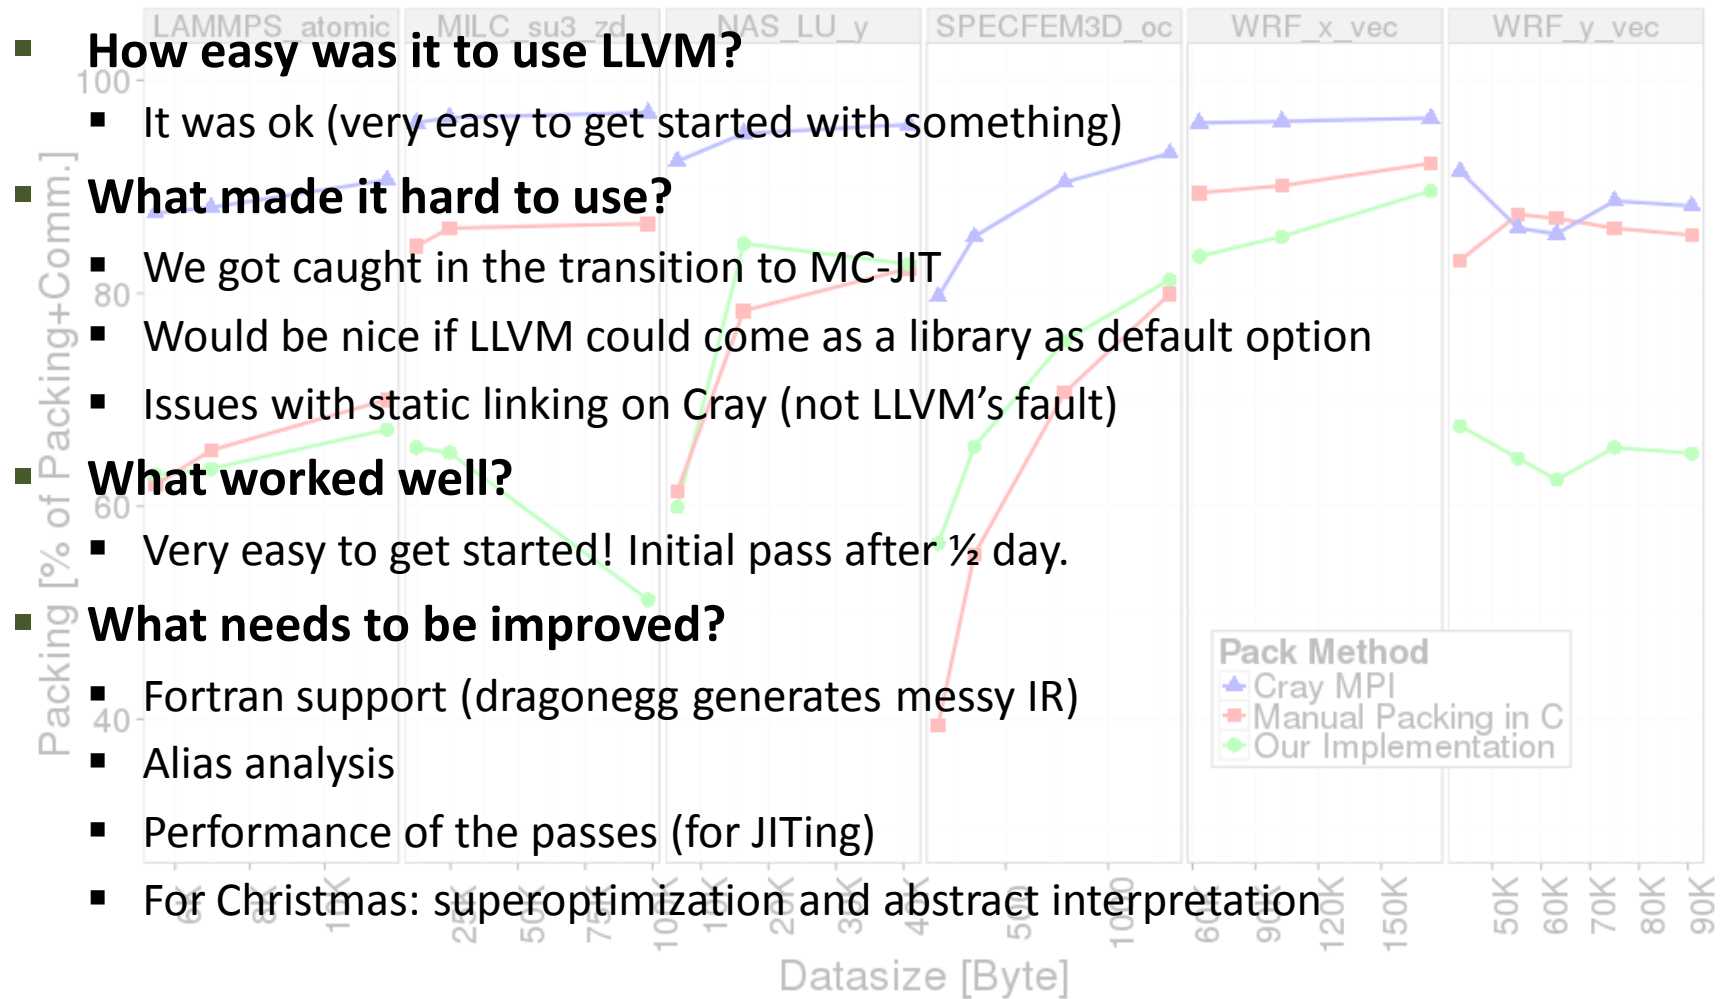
How easy was it to use LLVM?

It was ok (very easy to get started with something)

What made it hard to use?

We got caught in the transition to MC-JIT

Would be nice if LLVM could come as a library as default option

Issues with static linking on Cray (not LLVM's fault)

What worked well?

Very easy to get started! Initial pass after ½ day.

What needs to be improved?

Fortran support (dragonegg generates messy IR)

Alias analysis

Performance of the passes (for JITing)

For Christmas: superoptimization and abstract interpretation

LAMMPS_atomic | MILC_su3_zd | NAS_LU_y | SPECFEM3D_oc | WRF_x_vec | WRF_y_vec

100
80
60
40

Packing [% of Packing+Comm.]

Pack Method
Cray MPI
Manual Packing in C
Our Implementation

60K 90K 120K 150K 50K 60K 70K 80K 90K

Datasize [Byte]